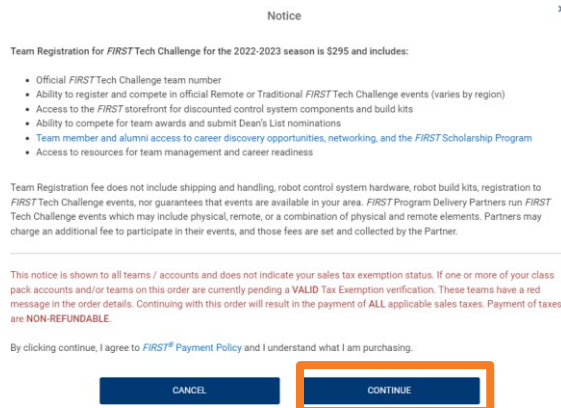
Notice

Team Registration for FIRST Tech Challenge for the 2022-2023 season is $295 and includes:

- Official FIRST Tech Challenge team number
- Ability to register and compete in official Remote or Traditional FIRST Tech Challenge events (varies by region)
- Access to the FIRST storefront for discounted control system components and build kits
- Ability to compete for team awards and submit Dean's List nominations
- Team member and alumni access to career discovery opportunities, networking, and the FIRST Scholarship Program
- Access to resources for team management and career readiness

Team Registration fee does not include shipping and handling, robot control system hardware, robot build kits, registration to FIRST Tech Challenge events, nor guarantees that events are available in your area. FIRST Program Delivery Partners run FIRST Tech Challenge events which may include physical, remote, or a combination of physical and remote elements. Partners may charge an additional fee to participate in their events, and those fees are set and collected by the Partner.

This notice is shown to all teams / accounts and does not indicate your sales tax exemption status. If one or more of your class pack accounts and/or teams on this order are currently pending a VALID Tax Exemption verification. These teams have a red message in the order details. Continuing with this order will result in the payment of ALL applicable sales taxes. Payment of taxes are NON-REFUNDABLE.

By clicking continue, I agree to FIRST® Payment Policy and I understand what I am purchasing.

CANCEL

CONTINUE